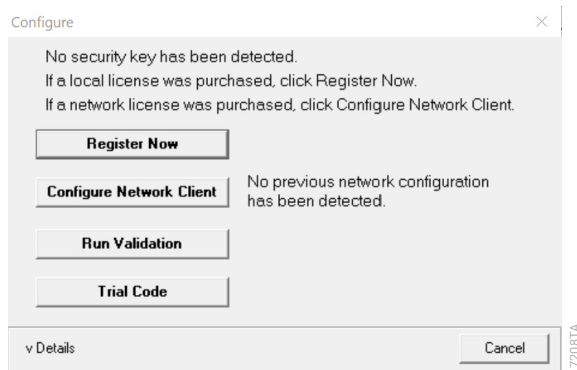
Configure

No security key has been detected.
If a local license was purchased, click Register Now.
If a network license was purchased, click Configure Network Client.

Register Now

Configure Network Client

No previous network configuration has been detected.

Run Validation

Trial Code

v Details

Cancel

720RTA